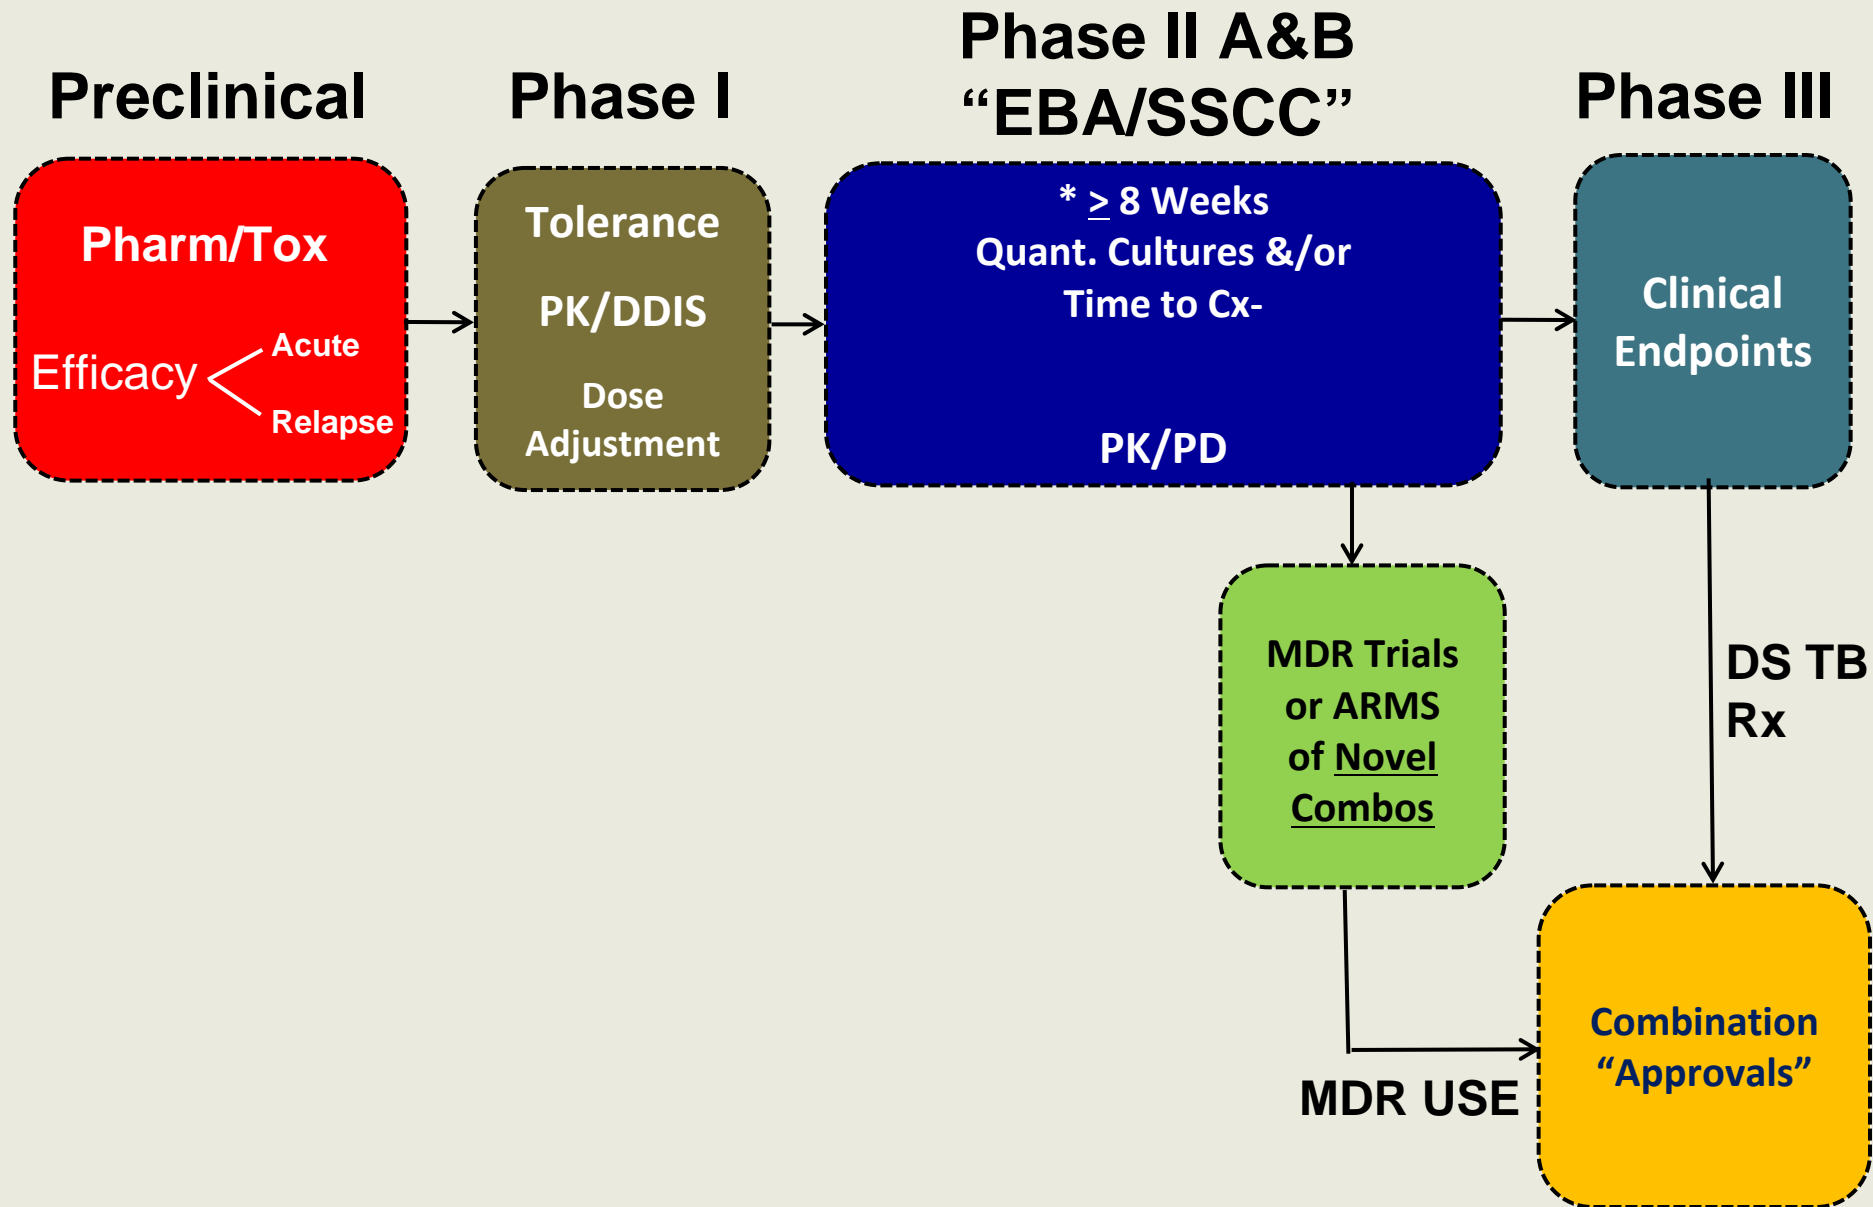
Preclinical

Pharm/Tox

Efficacy

Acute

Relapse

Phase I

Tolerance

PK/DDIS

Dose Adjustment

Phase II A&B "EBA/SSCC"

* $\geq$ 8 Weeks
Quant. Cultures &/or
Time to Cx-

PK/PD

Phase III

Clinical Endpoints

MDR Trials or ARMS of Novel Combos

DS TB Rx

MDR USE

Combination "Approvals"